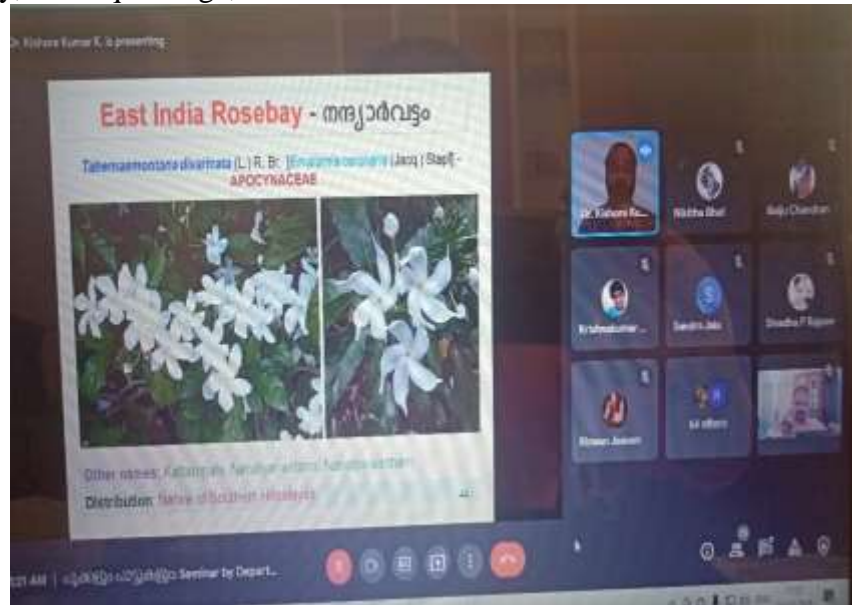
Dr. Kishore Kumar K. is presenting

East India Rosebay - നന്ത്യാർവട്ടം

Tabernaemontana divaricata (L.) R. Br. [Ervatamia coronaria (Jacq.) Stapf] - APOCYNACEAE

Other names: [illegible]

Distribution: Native of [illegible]

Dr. Kishore Ku...

Nikitha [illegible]

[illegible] Chandran

Krishnakumar ...

Sandra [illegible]

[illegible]

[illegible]

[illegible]

:21 AM | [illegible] Seminar by Depart...